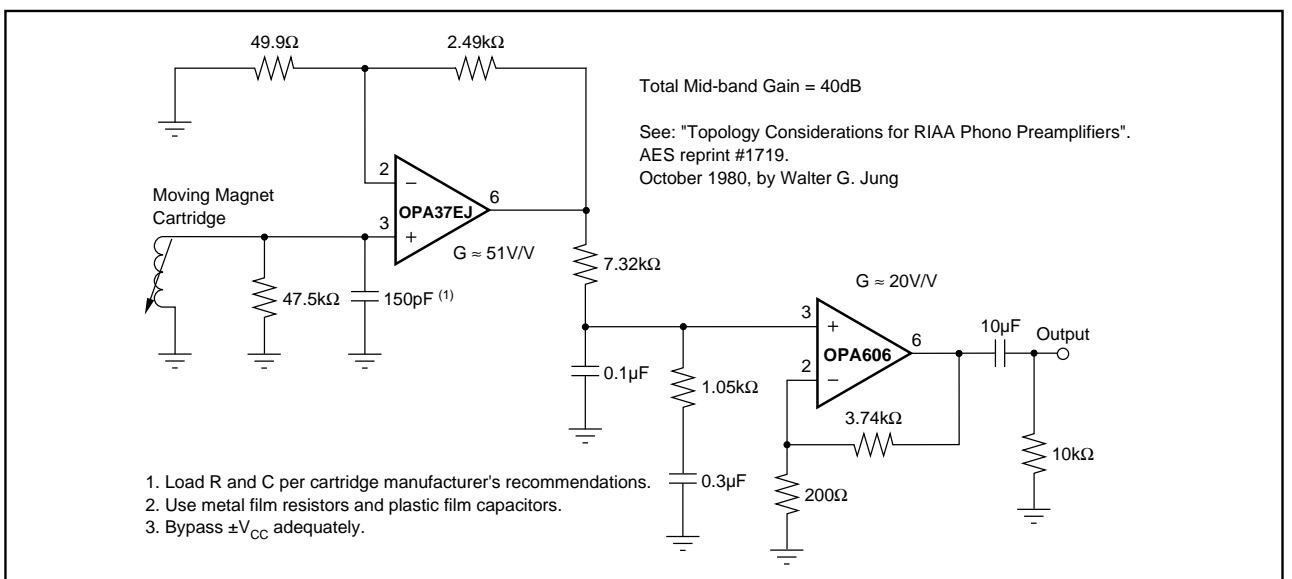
49.9Ω

2.49kΩ

Total Mid-band Gain = 40dB

See: "Topology Considerations for RIAA Phono Preamplifiers". AES reprint #1719. October 1980, by Walter G. Jung

2

−

Moving Magnet Cartridge

3

+

OPA37EJ

6

G ≈ 51V/V

7.32kΩ

47.5kΩ

150pF $^{(1)}$

G ≈ 20V/V

3

+

OPA606

6

10μF

Output

2

−

0.1μF

1.05kΩ

3.74kΩ

10kΩ

0.3μF

200Ω

1. Load R and C per cartridge manufacturer's recommendations.
2. Use metal film resistors and plastic film capacitors.
3. Bypass $\pm V_{CC}$ adequately.